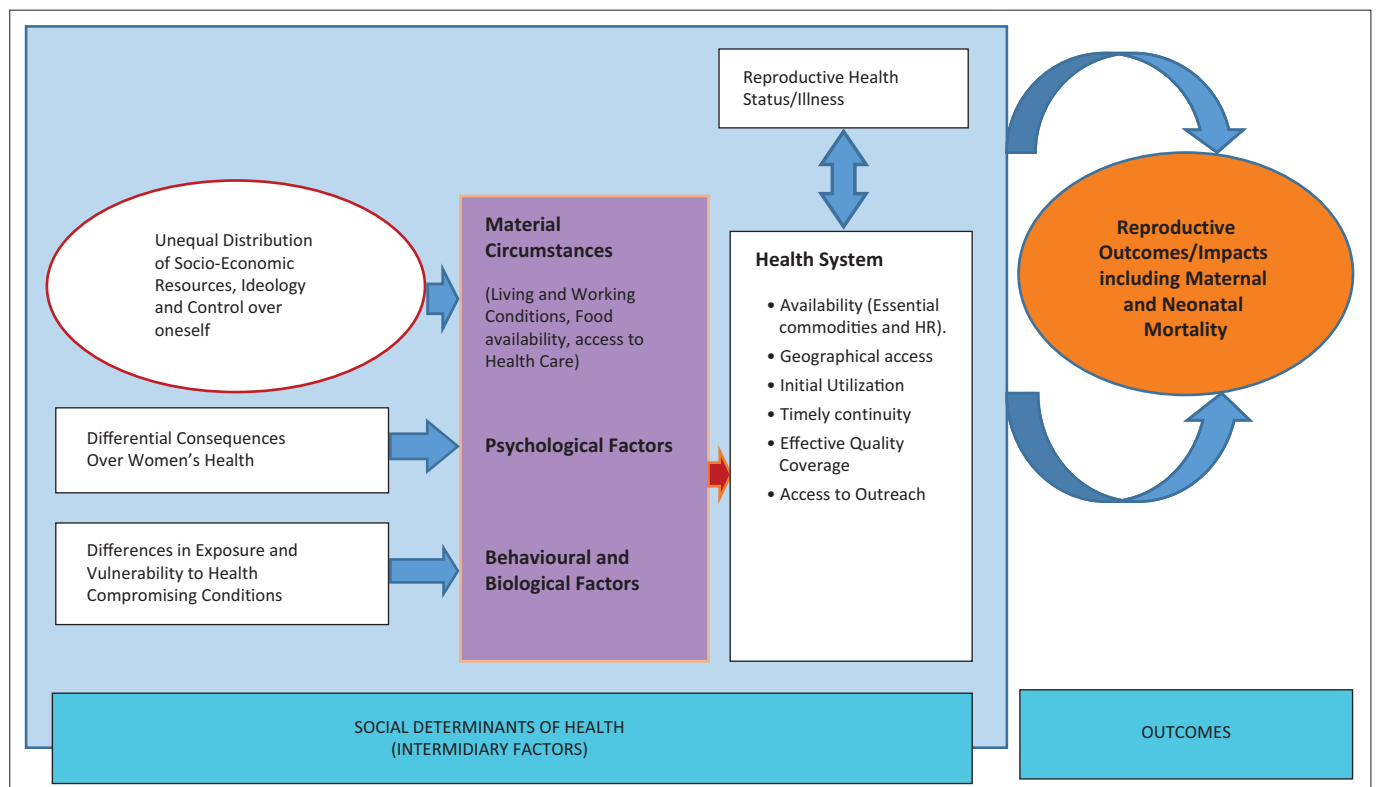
Reproductive Health Status/Illness

Unequal Distribution of Socio-Economic Resources, Ideology and Control over oneself

Material Circumstances

(Living and Working Conditions, Food availability, access to Health Care)

Health System

• Availability (Essential commodities and HR).
• Geographical access
• Initial Utilization
• Timely continuity
• Effective Quality Coverage
• Access to Outreach

Reproductive Outcomes/Impacts including Maternal and Neonatal Mortality

Differential Consequences Over Women's Health

Psychological Factors

Differences in Exposure and Vulnerability to Health Compromising Conditions

Behavioural and Biological Factors

SOCIAL DETERMINANTS OF HEALTH (INTERMIDIARY FACTORS)

OUTCOMES